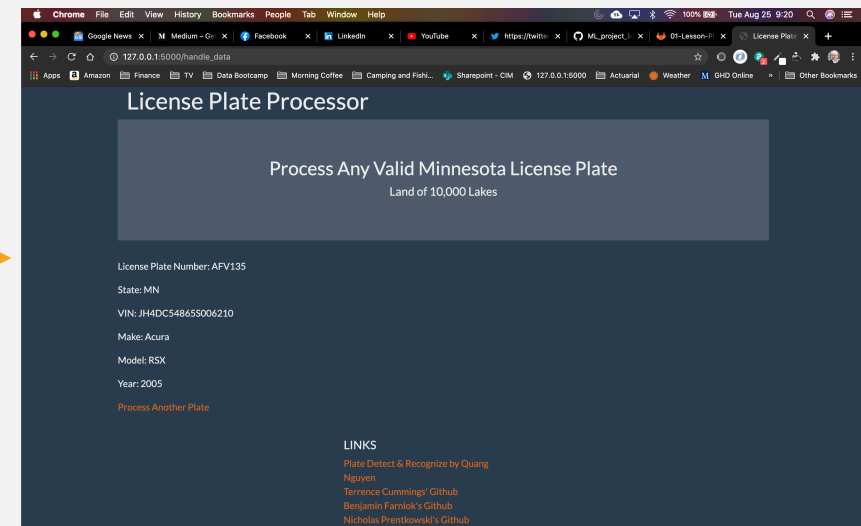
Chrome File Edit View History Bookmarks People Tab Window Help

100% Tue Aug 25 9:20

Google News
Medium – Ge
Facebook
LinkedIn
YouTube
https://twitte
ML_project_
01-Lesson-P
License Plate

127.0.0.1:5000/handle_data

Apps Amazon Finance TV Data Bootcamp Morning Coffee Camping and Fishi... Sharepoint - CIM 127.0.0.1:5000 Actuarial Weather GHD Online » Other Bookmarks

License Plate Processor

Process Any Valid Minnesota License Plate

Land of 10,000 Lakes

License Plate Number: AFV135

State: MN

VIN: JH4DC54865S006210

Make: Acura

Model: RSX

Year: 2005

Process Another Plate

LINKS

Plate Detect & Recognize by Quang Nguyen

Terrence Cummings' Github

Benjamin Farniok's Github

Nicholas Prentkowski's Github